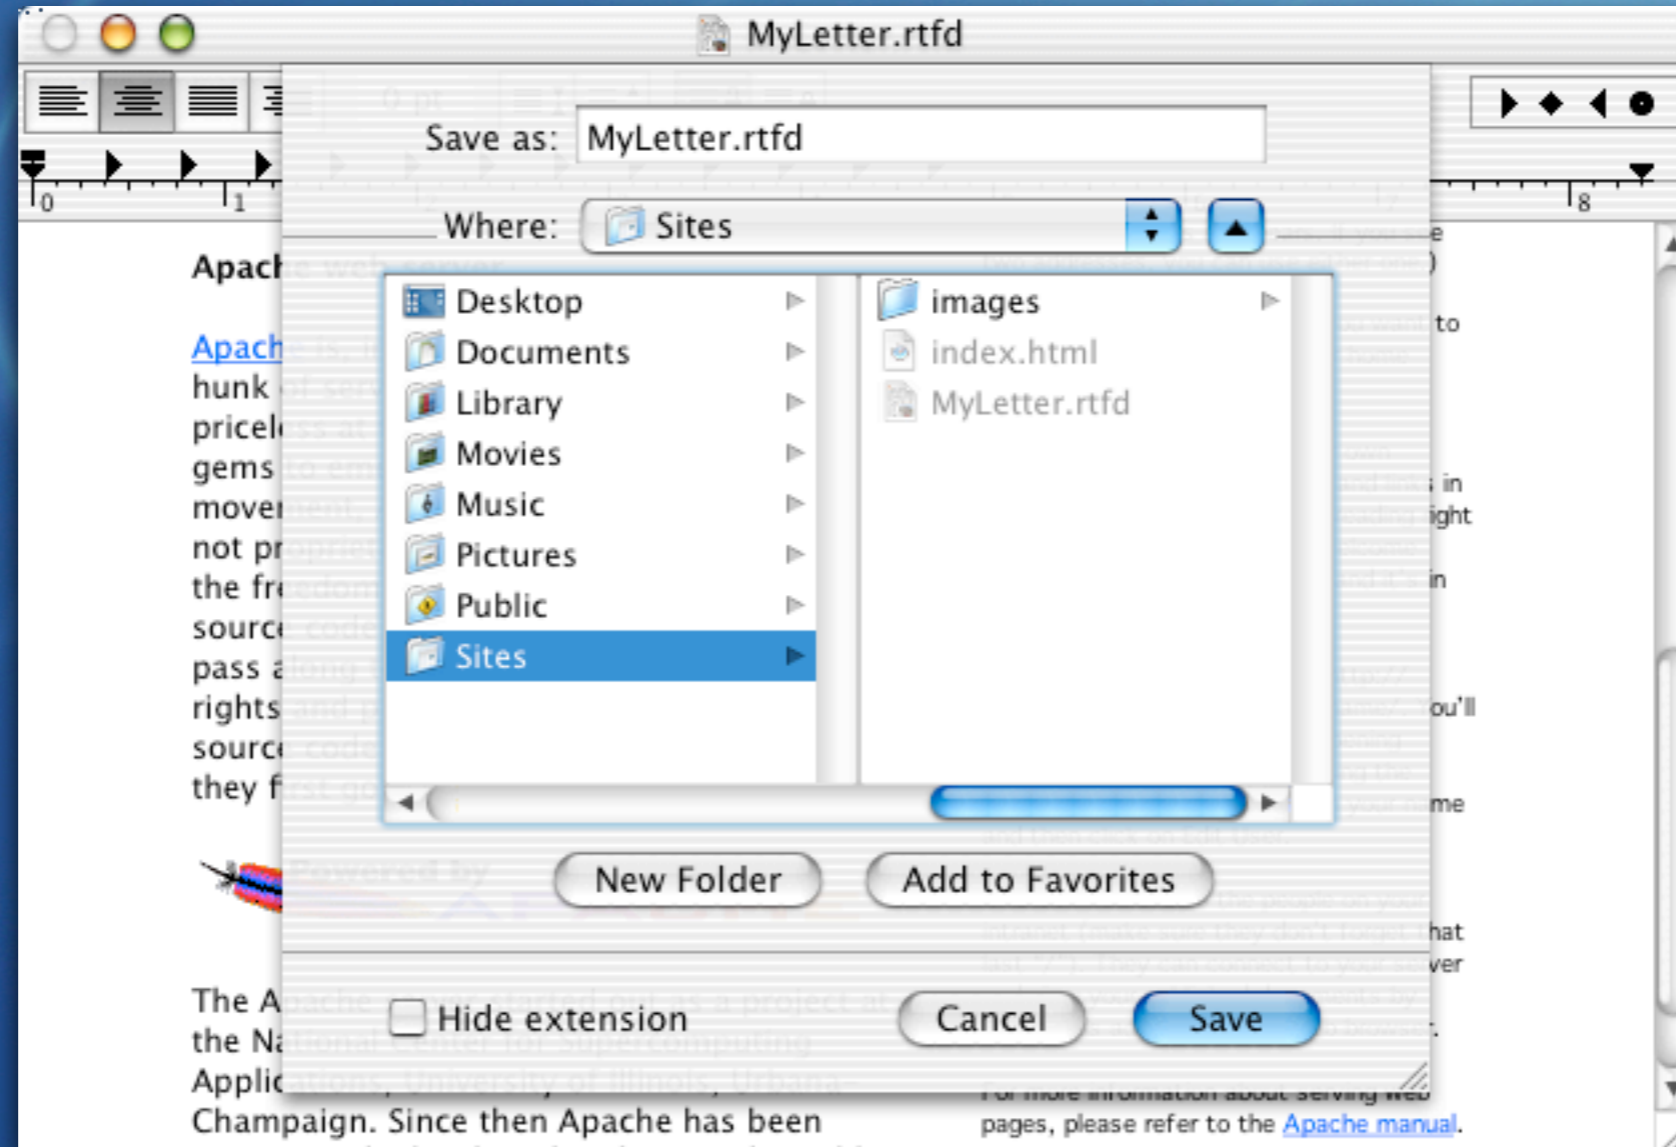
MyLetter.rtfd

0 1 8

Save as: MyLetter.rtfd

Where: Sites

Desktop
Documents
Library
Movies
Music
Pictures
Public
Sites

images
index.html
MyLetter.rtfd

New Folder
Add to Favorites

Hide extension
Cancel
Save

Apach

Apach
hunk
pricel
gems
mover
not pr
the fr
source
pass a
rights
source
they f

The A
the Na
Applic
Champaign. Since then Apache has been

to
in
ight
in
ou'll
me
hat
ver

pages, please refer to the Apache manual.